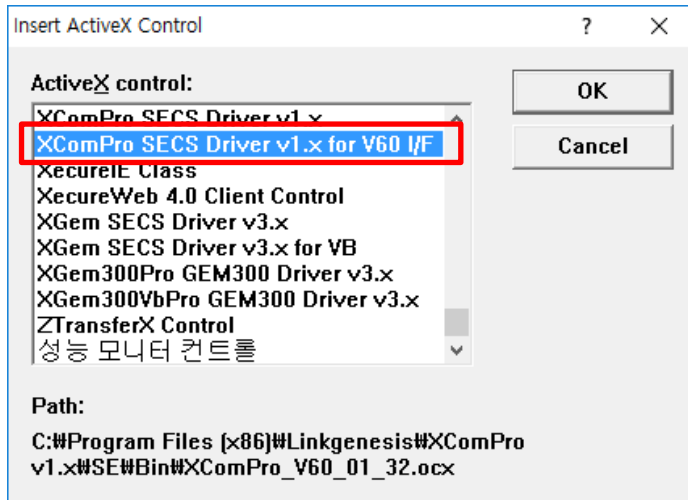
Insert ActiveX Control

?

ActiveX control:

XComPro SECS Driver v1.x
XComPro SECS Driver v1.x for V60 I/F
XecureIE Class
XecureWeb 4.0 Client Control
XGem SECS Driver v3.x
XGem SECS Driver v3.x for VB
XGem300Pro GEM300 Driver v3.x
XGem300VbPro GEM300 Driver v3.x
ZTransferX Control
성능 모니터 컨트롤

OK

Cancel

Path:

C:₩Program Files (x86)₩Linkgenesis₩XComPro v1.x₩SE₩Bin₩XComPro_V60_01_32.ocx